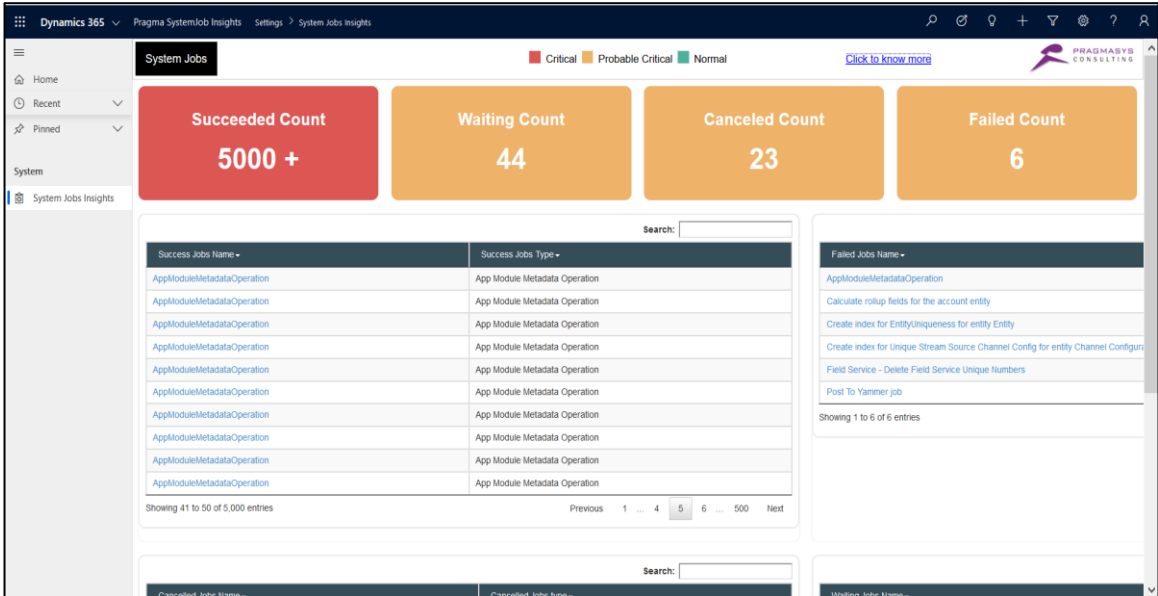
Dynamics 365 Pragma SystemJob Insights Settings > System Jobs Insights

Home
Recent
Pinned

System
System Jobs Insights

System Jobs

Critical Probable Critical Normal

Click to know more

PRAGMASYS CONSULTING

Succeeded Count
5000 +

Waiting Count
44

Canceled Count
23

Failed Count
6

Search:

| Success Jobs Name | Success Jobs Type |
|---|---|
| AppModuleMetadataOperation | App Module Metadata Operation |
| AppModuleMetadataOperation | App Module Metadata Operation |
| AppModuleMetadataOperation | App Module Metadata Operation |
| AppModuleMetadataOperation | App Module Metadata Operation |
| AppModuleMetadataOperation | App Module Metadata Operation |
| AppModuleMetadataOperation | App Module Metadata Operation |
| AppModuleMetadataOperation | App Module Metadata Operation |
| AppModuleMetadataOperation | App Module Metadata Operation |
| AppModuleMetadataOperation | App Module Metadata Operation |
| AppModuleMetadataOperation | App Module Metadata Operation |

Showing 41 to 50 of 5,000 entries

Previous 1 ... 4 5 6 ... 500 Next

| Failed Jobs Name |
|---|
| AppModuleMetadataOperation |
| Calculate rollup fields for the account entity |
| Create index for EntityUniqueness for entity Entity |
| Create index for Unique Stream Source Channel Config for entity Channel Configura |
| Field Service - Delete Field Service Unique Numbers |
| Post To Yammer job |

Showing 1 to 6 of 6 entries

Search:

Cancelled Jobs Name Cancelled Jobs type

Waiting Jobs Name